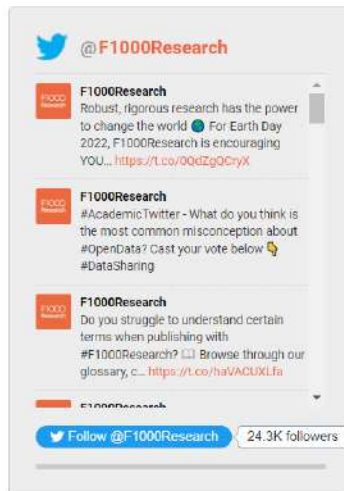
@F1000Research

F1000Research
Robust, rigorous research has the power to change the world 🌍 For Earth Day 2022, F1000Research is encouraging YOU... https://t.co/0QdZgQCryX

F1000Research
#AcademicTwitter - What do you think is the most common misconception about #OpenData? Cast your vote below 👇 #DataSharing

F1000Research
Do you struggle to understand certain terms when publishing with #F1000Research? 📖 Browse through our glossary, c... https://t.co/haVACUXLfa

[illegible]

Follow @F1000Research

24.3K followers